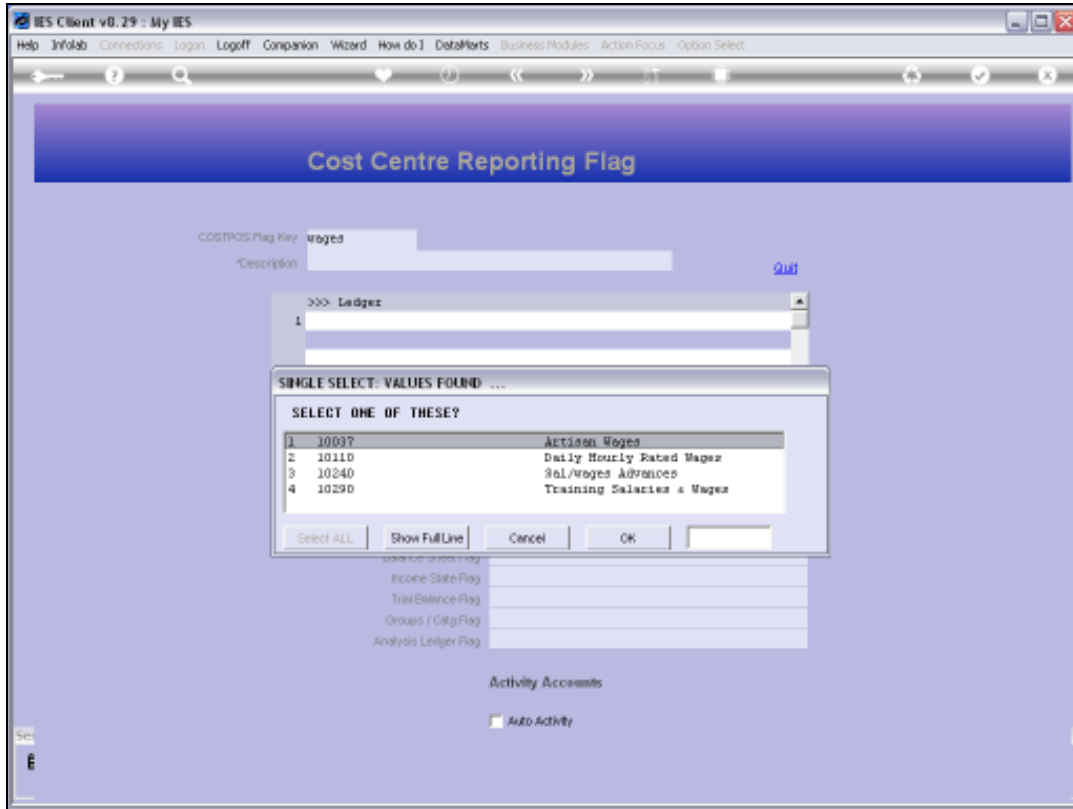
IES Client v8.29 : My IES

Help Infolab Connections Logon Logoff Companion Wizard How do I DataMarts Business Modules Action Focus Option Select

Cost Centre Reporting Flag

COSTPOS Flag Key wages

*Description

Quit

>>> Ledger

1

SINGLE SELECT: VALUES FOUND ...

SELECT ONE OF THESE?

| | | |
|---|---|---|
| 1 | 10037 | Artisan Wages |
| 2 | 10110 | Daily Hourly Rated Wages |
| 3 | 10240 | Sal/wages Advances |
| 4 | 10290 | Training Salaries & Wages |

Select ALL Show Full Line Cancel OK

Balance Sheet Flag

Income State Flag

Trial Balance Flag

Groups / Catg Flag

Analysis Ledger Flag

Activity Accounts

Auto Activity

Se

E